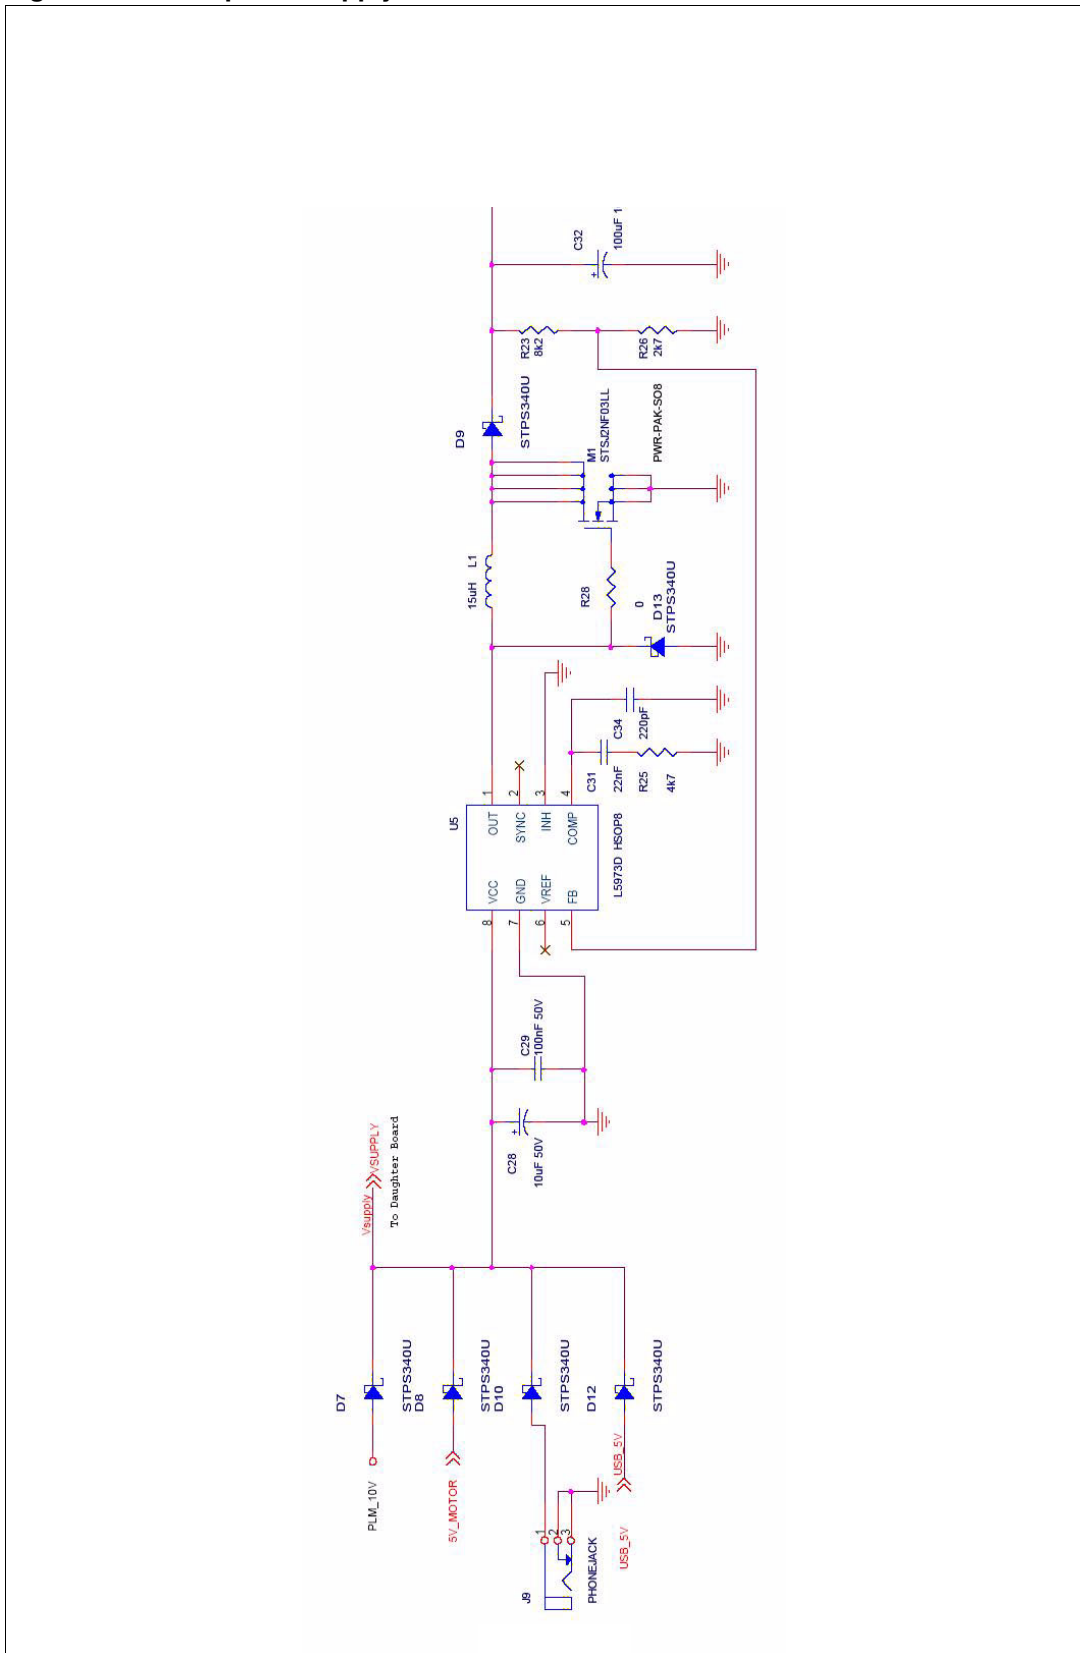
C32
100uF 1
R23
8k2
R26
2k7
D9
STPS340U
M1
STSJ2NF03LL
PWR-PAK-SO8
L1
15uH
R28
0
D13
STPS340U
C34
220pF
C31
22nF
R25
4k7
U5
OUT
SYNC
INH
COMP
VCC
GND
VREF
FB
1
2
3
4
8
7
6
5
L5973D HSOP8
C29
100nF 50V
C28
10uF 50V
Vsupply
VSUPPLY
To Daughter Board
D7
STPS340U
D8
STPS340U
D10
STPS340U
D12
STPS340U
PLM_10V
5V_MOTOR
USB_5V
J9
1
2
3
PHONEJACK
USB_5V